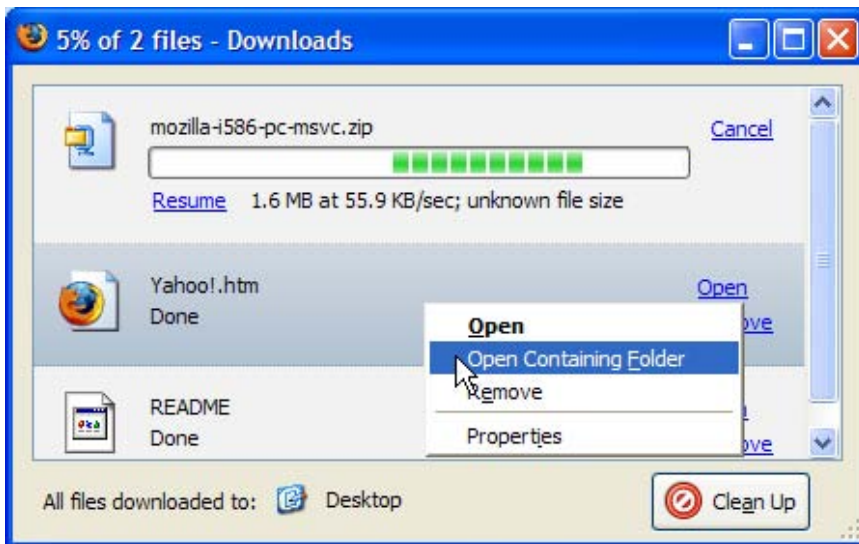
5% of 2 files - Downloads

mozilla-i586-pc-msvc.zip

Cancel

Resume 1.6 MB at 55.9 KB/sec; unknown file size

Yahoo!.htm

Done

Open

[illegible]ove

Open

Open Containing Folder

Remove

Properties

README

Done

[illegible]

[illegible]ove

All files downloaded to: Desktop

Clean Up